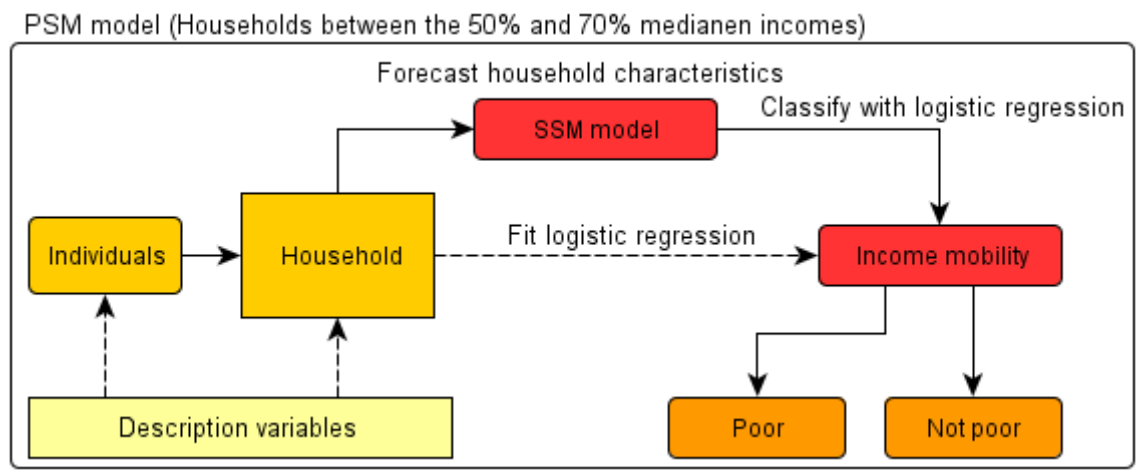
PSM model (Households between the 50% and 70% medianen incomes)

Forecast household characteristics

SSM model

Classify with logistic regression

Individuals

Household

Fit logistic regression

Income mobility

Description variables

Poor

Not poor